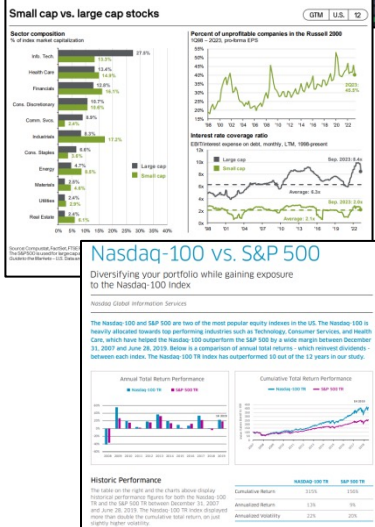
Small cap vs. large cap stocks

GTM | U.S. | 12

Sector composition
% of index market capitalization

Info. Tech. 27.6% 13.5%
Health Care 13.4% 14.6%
Financials 12.8% 16.1%
Cons. Discretionary 10.7% 10.6%
Comm. Svcs. 8.9% 2.4%
Industrials 8.3% 17.2%
Cons. Staples 6.6% 3.5%
Energy 4.7% 8.6%
Materials 2.6% 4.4%
Utilities 2.5% 2.3%
Real Estate 2.4% 6.1%

Large cap
Small cap

Percent of unprofitable companies in the Russell 2000
1Q98 – 2Q23, pro-forma EPS

2Q23: 40.3%

Interest rate coverage ratio
EBIT/interest expense on debt, monthly, LTM, 1998-present

Large cap
Small cap

Sep. 2023: 8.4x
Average: 6.3x
Sep. 2023: 2.0x
Average: 2.1x

'98 '00 '02 '04 '06 '08 '10 '12 '14 '16 '18 '20 '22

Source: Compustat, FactSet, FTSE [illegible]
The S&P 500 is used for large cap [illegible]
Guide to the Markets – U.S. Data are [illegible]

Nasdaq-100 vs. S&P 500
Diversifying your portfolio while gaining exposure to the Nasdaq-100 Index

Nasdaq Global Information Services

The Nasdaq-100 and S&P 500 are two of the most popular equity indexes in the US. The Nasdaq-100 is heavily allocated towards top performing industries such as Technology, Consumer Services, and Health Care, which have helped the Nasdaq-100 outperform the S&P 500 by a wide margin between December 31, 2007 and June 28, 2019. Below is a comparison of annual total returns – which reinvest dividends – between each index. The Nasdaq-100 TR index has outperformed 10 out of the 12 years in our study.

Annual Total Return Performance
Nasdaq-100 TR
S&P 500 TR

Cumulative Total Return Performance
Nasdaq-100 TR
S&P 500 TR

Historic Performance
The table on the right and the charts above display historical performance figures for both the Nasdaq-100 TR and the S&P 500 TR between December 31, 2007 and June 28, 2019. The Nasdaq-100 TR index displayed more than double the cumulative total return on just slightly higher volatility.

| | NASDAQ-100 TR | S&P 500 TR |
|---|---|---|
| Cumulative Return | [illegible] | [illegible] |
| Annualized Return | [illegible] | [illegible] |
| Annualized Volatility | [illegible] | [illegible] |